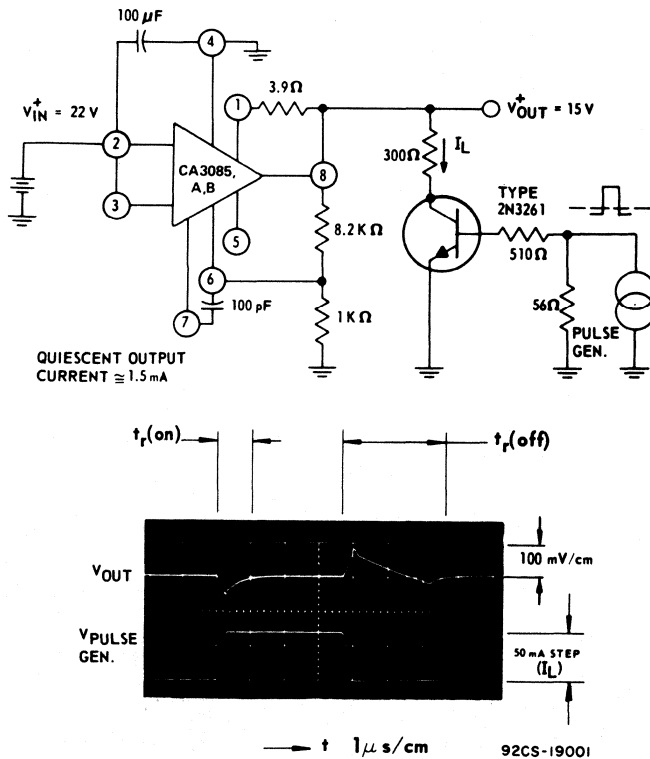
100 $\mu$F

4

$V_{IN}^{+}$ = 22 V

2

3

CA3085, A,B

1

3.9Ω

8

5

6

7

100 pF

8.2 KΩ

1 KΩ

$V_{OUT}^{+}$ = 15 V

300Ω

$I_L$

TYPE 2N3261

510Ω

56Ω

PULSE GEN.

QUIESCENT OUTPUT CURRENT ≅ 1.5 mA

$t_r$(on)

$t_r$(off)

$V_{OUT}$

100 mV/cm

$V_{PULSE}$ GEN.

50 mA STEP ($I_L$)

t 1$\mu$ s/cm

92CS-19001